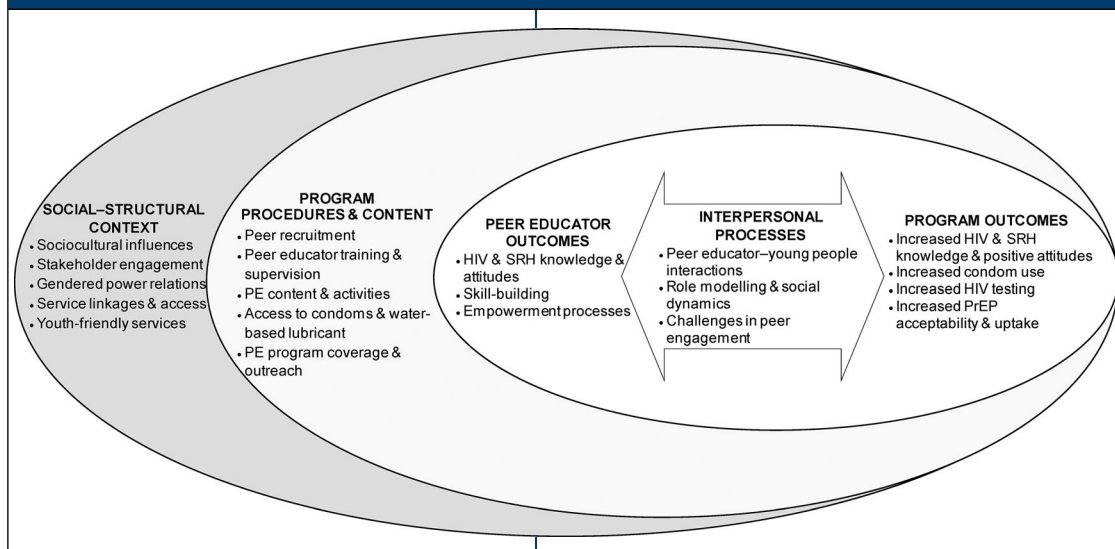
SOCIAL–STRUCTURAL CONTEXT
• Sociocultural influences
• Stakeholder engagement
• Gendered power relations
• Service linkages & access
• Youth-friendly services

PROGRAM PROCEDURES & CONTENT
• Peer recruitment
• Peer educator training & supervision
• PE content & activities
• Access to condoms & water-based lubricant
• PE program coverage & outreach

PEER EDUCATOR OUTCOMES
• HIV & SRH knowledge & attitudes
• Skill-building
• Empowerment processes

INTERPERSONAL PROCESSES
• Peer educator–young people interactions
• Role modelling & social dynamics
• Challenges in peer engagement

PROGRAM OUTCOMES
• Increased HIV & SRH knowledge & positive attitudes
• Increased condom use
• Increased HIV testing
• Increased PrEP acceptability & uptake